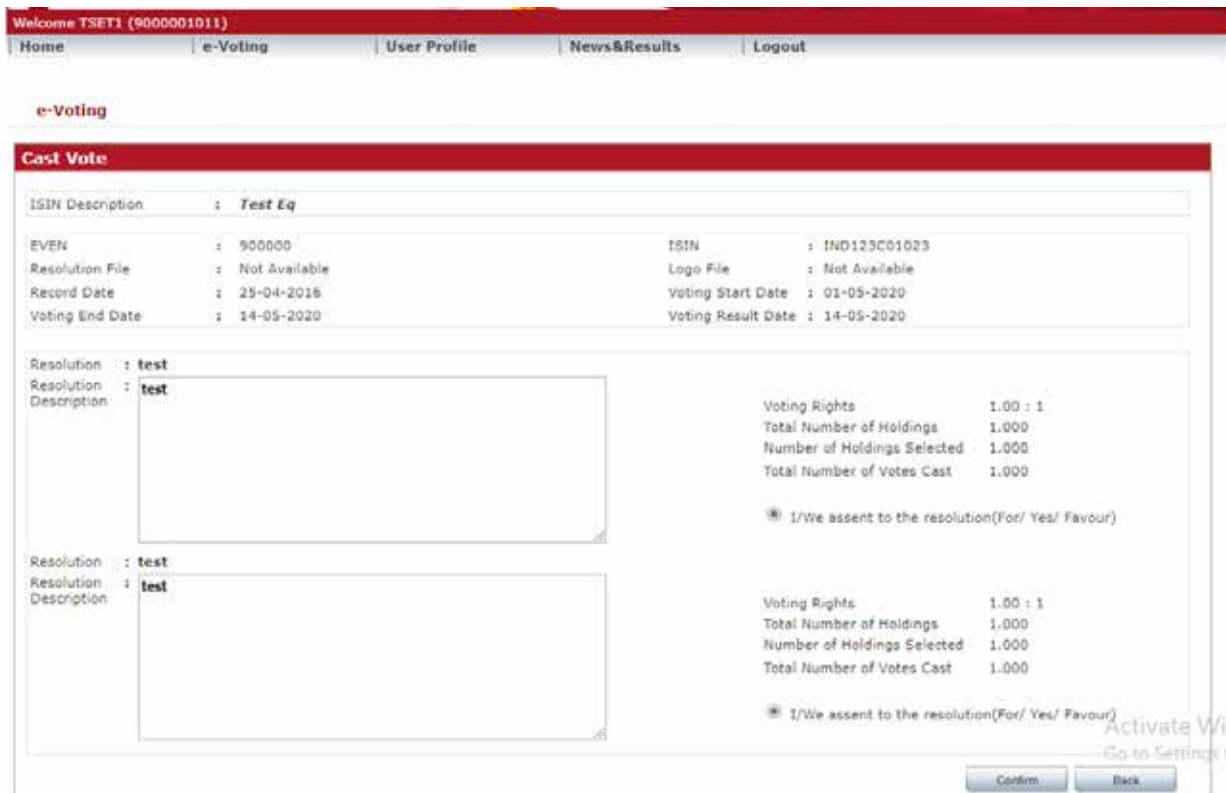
Welcome TSET1 (9000001011)

Home | e-Voting | User Profile | News&Results | Logout

e-Voting

Cast Vote

ISIN Description : Test Eq

EVEN : 900000
Resolution File : Not Available
Record Date : 25-04-2016
Voting End Date : 14-05-2020

ISIN : IND123C01023
Logo File : Not Available
Voting Start Date : 01-05-2020
Voting Result Date : 14-05-2020

Resolution : test
Resolution Description : test

Voting Rights 1.00 : 1
Total Number of Holdings 1.000
Number of Holdings Selected 1.000
Total Number of Votes Cast 1.000

I/We assent to the resolution(For/ Yes/ Favour)

Resolution : test
Resolution Description : test

Voting Rights 1.00 : 1
Total Number of Holdings 1.000
Number of Holdings Selected 1.000
Total Number of Votes Cast 1.000

I/We assent to the resolution(For/ Yes/ Favour)

Activate Wi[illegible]
Go to Settings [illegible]

Confirm Back